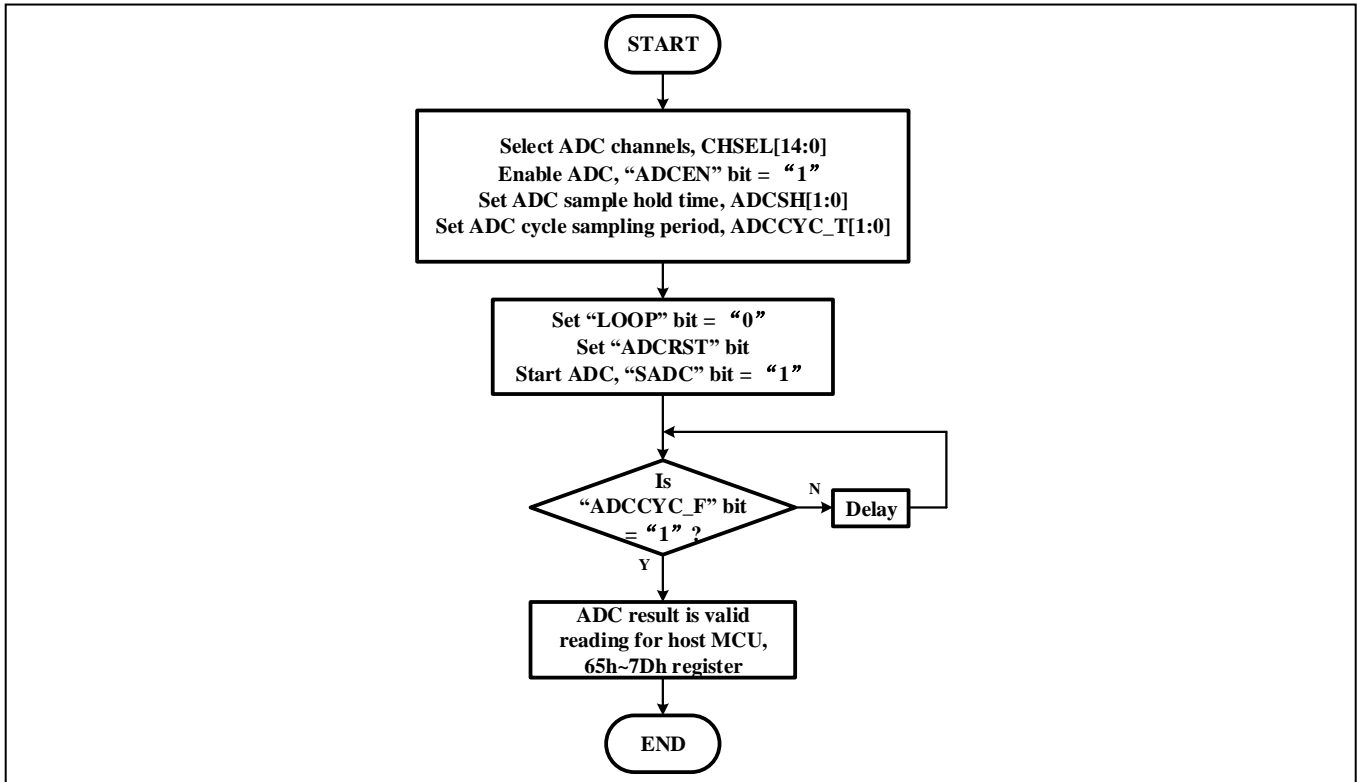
START

Select ADC channels, CHSEL[14:0]
Enable ADC, "ADCEN" bit = "1"
Set ADC sample hold time, ADCSH[1:0]
Set ADC cycle sampling period, ADCCYC_T[1:0]

Set "LOOP" bit = "0"
Set "ADCRST" bit
Start ADC, "SADC" bit = "1"

Is "ADCCYC_F" bit = "1" ?

N

Delay

Y

ADC result is valid reading for host MCU, 65h~7Dh register

END